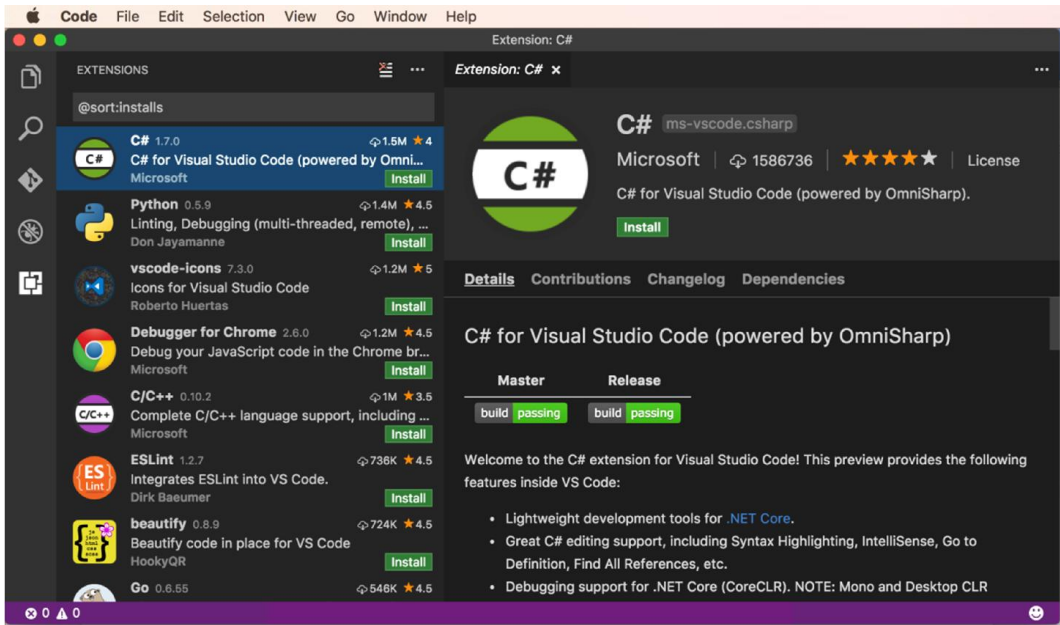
Code File Edit Selection View Go Window Help

Extension: C#

EXTENSIONS

@sort:installs

C# 1.7.0 1.5M ★4
C# for Visual Studio Code (powered by Omni...
Microsoft Install

Python 0.5.9 1.4M ★4.5
Linting, Debugging (multi-threaded, remote), ...
Don Jayamanne Install

vscode-icons 7.3.0 1.2M ★5
Icons for Visual Studio Code
Roberto Huertas Install

Debugger for Chrome 2.6.0 1.2M ★4.5
Debug your JavaScript code in the Chrome br...
Microsoft Install

C/C++ 0.10.2 1M ★3.5
Complete C/C++ language support, including ...
Microsoft Install

ESLint 1.2.7 736K ★4.5
Integrates ESLint into VS Code.
Dirk Baeumer Install

beautify 0.8.9 724K ★4.5
Beautify code in place for VS Code
HookyQR Install

Go 0.6.55 546K ★4.5

Extension: C# ×

C# ms-vscode.csharp
Microsoft | 1586736 | License
C# for Visual Studio Code (powered by OmniSharp).
Install

Details Contributions Changelog Dependencies

C# for Visual Studio Code (powered by OmniSharp)

| Master | Release |
|---|---|
| build passing | build passing |

Welcome to the C# extension for Visual Studio Code! This preview provides the following features inside VS Code:

• Lightweight development tools for .NET Core.
• Great C# editing support, including Syntax Highlighting, IntelliSense, Go to Definition, Find All References, etc.
• Debugging support for .NET Core (CoreCLR). NOTE: Mono and Desktop CLR

0 0